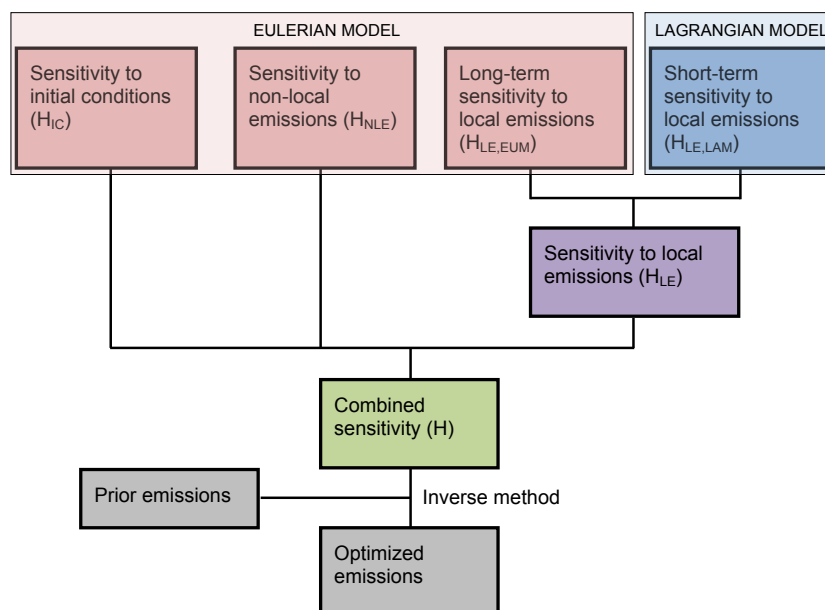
EULERIAN MODEL

Sensitivity to initial conditions ($H_{IC}$)

Sensitivity to non-local emissions ($H_{NLE}$)

Long-term sensitivity to local emissions ($H_{LE,EUM}$)

LAGRANGIAN MODEL

Short-term sensitivity to local emissions ($H_{LE,LAM}$)

Sensitivity to local emissions ($H_{LE}$)

Combined sensitivity (H)

Prior emissions

Inverse method

Optimized emissions